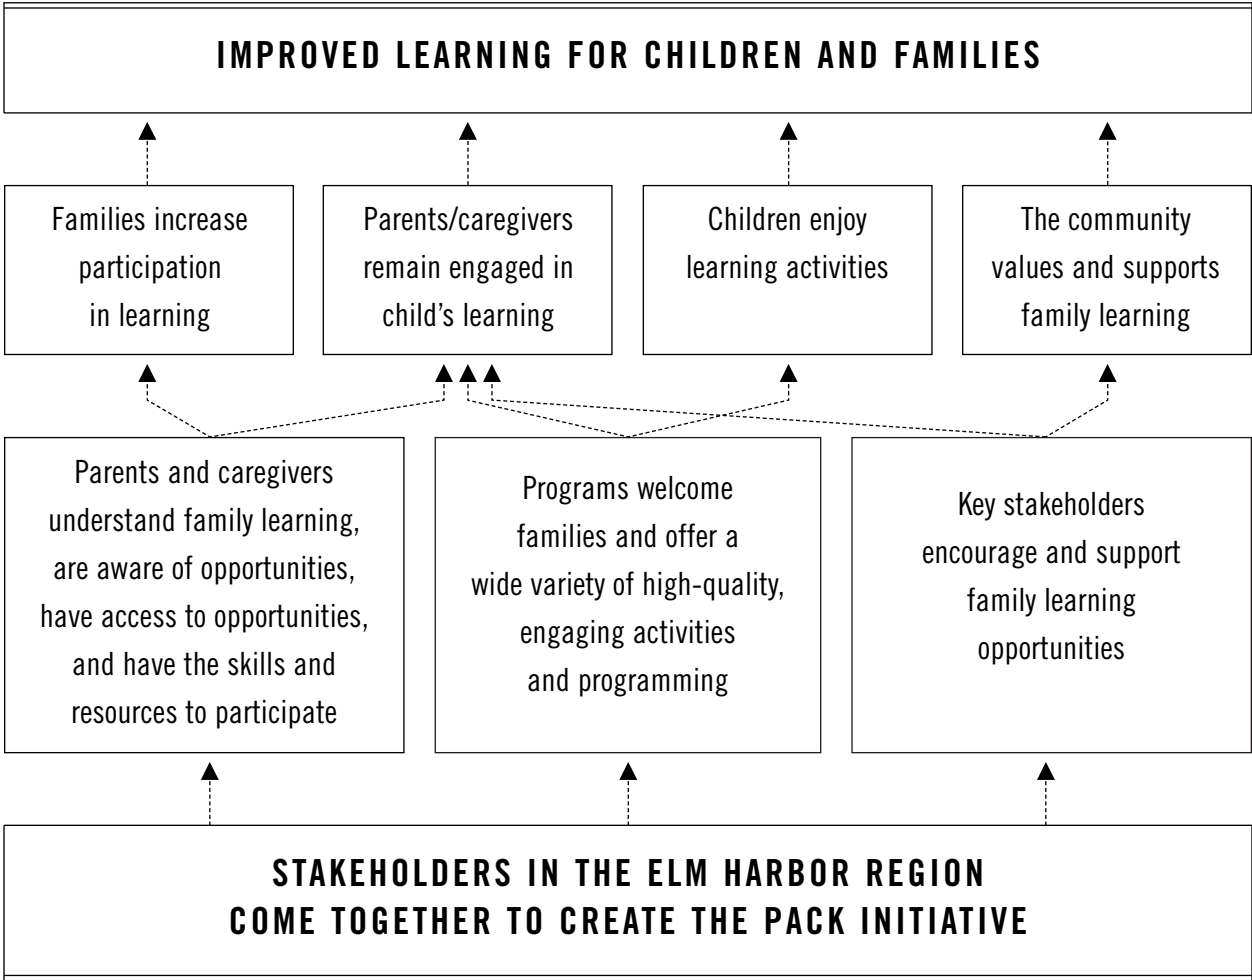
IMPROVED LEARNING FOR CHILDREN AND FAMILIES

Families increase participation in learning

Parents/caregivers remain engaged in child's learning

Children enjoy learning activities

The community values and supports family learning

Parents and caregivers understand family learning, are aware of opportunities, have access to opportunities, and have the skills and resources to participate

Programs welcome families and offer a wide variety of high-quality, engaging activities and programming

Key stakeholders encourage and support family learning opportunities

STAKEHOLDERS IN THE ELM HARBOR REGION COME TOGETHER TO CREATE THE PACK INITIATIVE